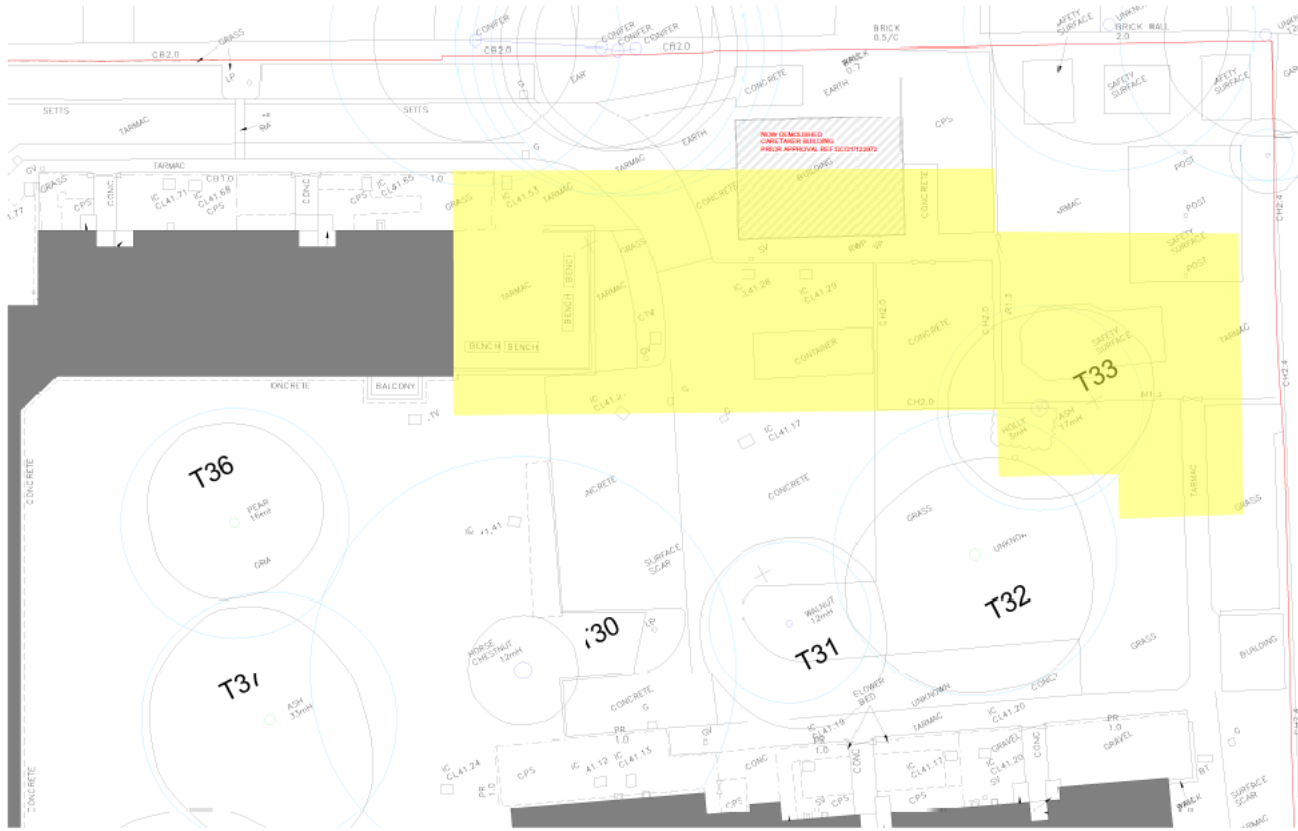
CONIFER
CONIFER
CONIFER
BRICK 0.5/C
SAFETY SURFACE
UNKNOWN
BRICK WALL 2.0
CB2.0
GRASS
CB2.0
CB2.0
LP
EAR
CONCRETE
BRICK 0.7
SAFETY SURFACE
SAFETY SURFACE
SETTS
SETTS
TARMAC
RA
EARTH
CPS
NOW DEMOLISHED CARETAKER BUILDING PRIOR APPROVAL REF DC/21/122672
G
TARMAC
EARTH
TARMAC
GV
TARMAC
GRASS
CONC
CB1.0
IC CL41.68
CONC
IC CL41.65
1.0
BUILDING
POST
CPS
IC CL41.71
CPS
CPS
GRASS
IC CL41.53
TARMAC
CONCRETE
CONCRETE
TARMAC
POST
GRASS
SV
RWP
VP
SAFETY SURFACE
BENCH
BENCH
TARMAC
TARMAC
IC CL41.28
IC CL41.29
POST
TARMAC
CTV
CH2.0
CH2.0
RL3
CH2.4
BENCH
BENCH
G
CONTAINER
CONCRETE
SAFETY SURFACE
TARMAC
T33
CONCRETE
BALCONY
IC CL41.2
G
G
CH2.0
RL3
CH2.4
TV
IC CL41.17
HOLLY 5mH
ASH 17mH
CONCRETE
T36
CONCRETE
CONCRETE
TARMAC
GRASS
PEAR 16mH
IC CL41.41
GRASS
UNKNOWN
GRA
SURFACE SCAR
T32
T30
WALNUT 12mH
HORSE CHESTNUT 12mH
T31
GRASS
BUILDING
T37
ASH 35mH
CONCRETE
G
FLOWER BED
UNKNOWN
CONC
PR 1.0
IC CL41.19
TARMAC
IC CL41.20
PR 1.0
GV
PR 1.0
IC CL41.24
IC CL41.12
IC CL41.13
IC CL41.17
GRAVEL
IC CL41.20
CONC
GRAVEL
CPS
IC
CONC
CONC
SV
BT
SURFACE SCAR
PR 1.0
CPS
CPS
CPS
WALK
CONCRETE